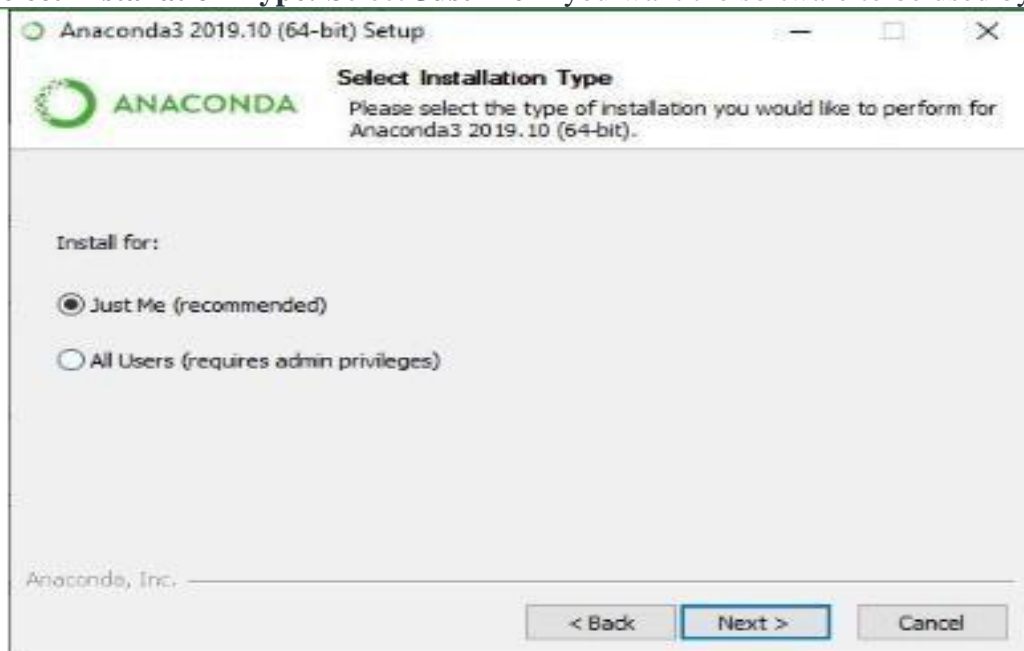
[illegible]

Anaconda3 2019.10 (64-bit) Setup

ANACONDA

Select Installation Type

Please select the type of installation you would like to perform for Anaconda3 2019.10 (64-bit).

Install for:

Just Me (recommended)

All Users (requires admin privileges)

Anaconda, Inc.

< Back

Next >

Cancel